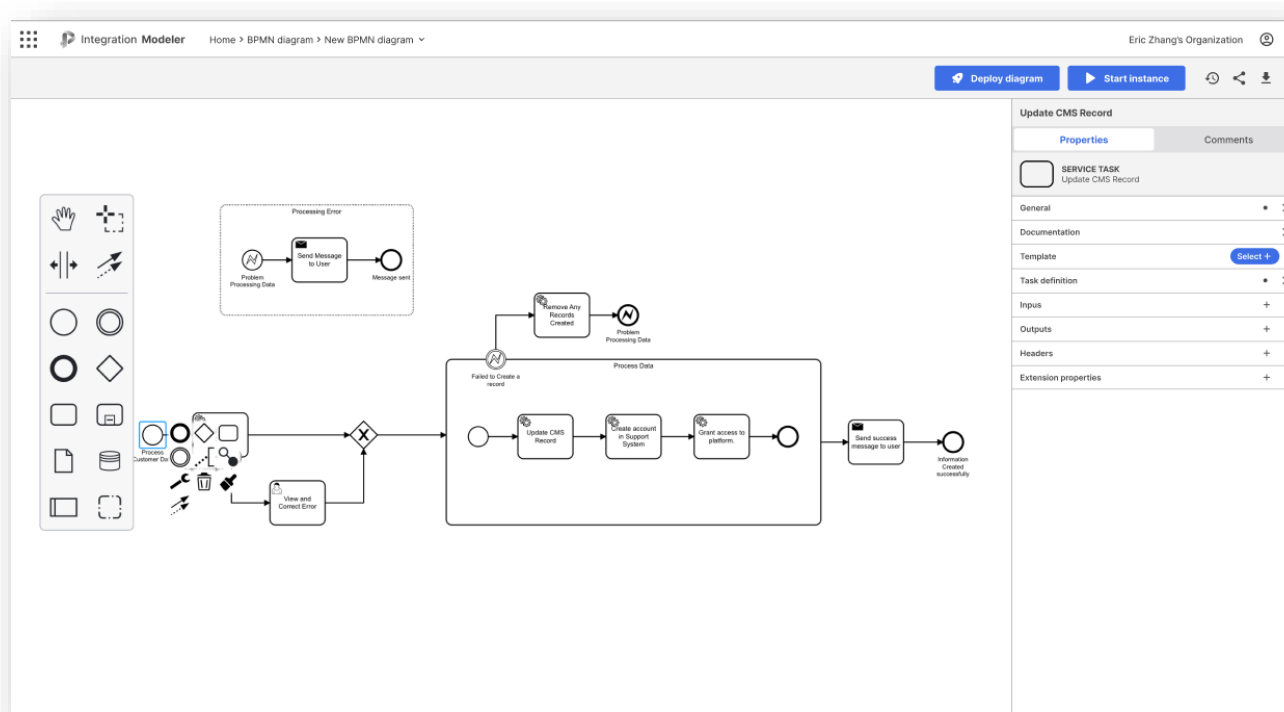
Integration Modeler Home > BPMN diagram > New BPMN diagram

Eric Zhang's Organization

Deploy diagram
Start instance

Processing Error
Problem Processing Data
Send Message to User
Message sent

Remove Any Records Created
Problem Processing Data
Failed to Create a record
Process Data

Process Customer Do
Update CMS Record
Create account in Support System
Grant access to platform.
Send success message to user
Information Created successfully
View and Correct Error

Update CMS Record
Properties
Comments
SERVICE TASK
Update CMS Record
General
Documentation
Template
Select +
Task definition
Inpus
Outputs
Headers
Extension properties